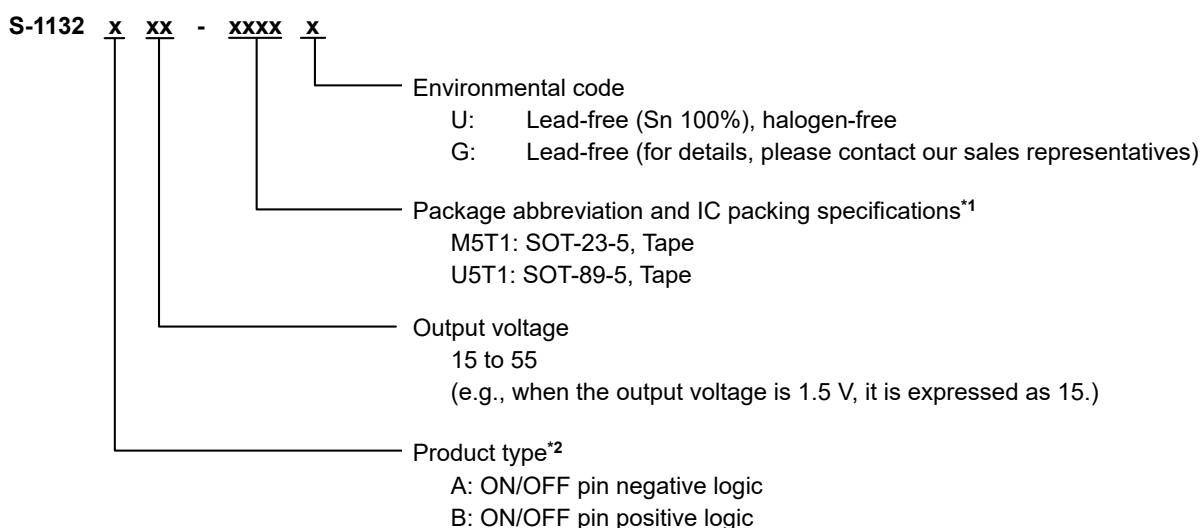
S-1132 x xx - xxxx x

Environmental code
U: Lead-free (Sn 100%), halogen-free
G: Lead-free (for details, please contact our sales representatives)

Package abbreviation and IC packing specifications*1
M5T1: SOT-23-5, Tape
U5T1: SOT-89-5, Tape

Output voltage
15 to 55
(e.g., when the output voltage is 1.5 V, it is expressed as 15.)

Product type*2
A: ON/OFF pin negative logic
B: ON/OFF pin positive logic